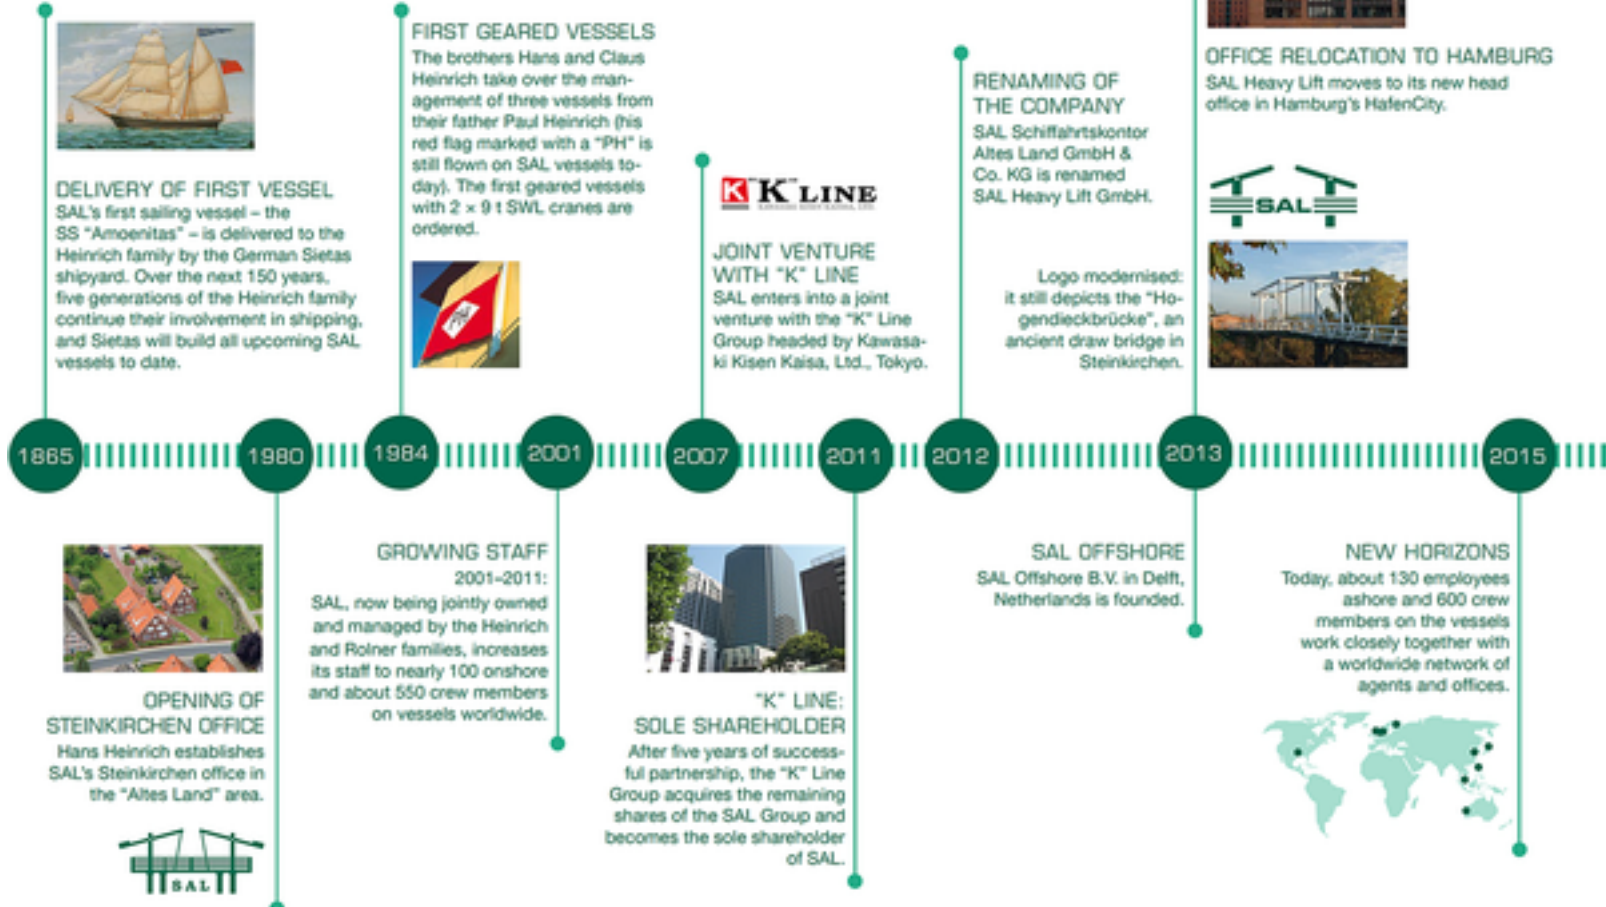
DELIVERY OF FIRST VESSEL
SAL's first sailing vessel – the SS "Amoenitas" – is delivered to the Heinrich family by the German Sietas shipyard. Over the next 150 years, five generations of the Heinrich family continue their involvement in shipping, and Sietas will build all upcoming SAL vessels to date.

FIRST GEARED VESSELS
The brothers Hans and Claus Heinrich take over the management of three vessels from their father Paul Heinrich (his red flag marked with a "PH" is still flown on SAL vessels today). The first geared vessels with 2 × 9 t SWL cranes are ordered.

K LINE

JOINT VENTURE WITH "K" LINE
SAL enters into a joint venture with the "K" Line Group headed by Kawasaki Kisen Kaisa, Ltd., Tokyo.

RENAMING OF THE COMPANY
SAL Schiffahrtskontor Altes Land GmbH & Co. KG is renamed SAL Heavy Lift GmbH.

Logo modernised: it still depicts the "Hogendieckbrücke", an ancient draw bridge in Steinkirchen.

OFFICE RELOCATION TO HAMBURG
SAL Heavy Lift moves to its new head office in Hamburg's HafenCity.

SAL

1865 1980 1984 2001 2007 2011 2012 2013 2015

OPENING OF STEINKIRCHEN OFFICE
Hans Heinrich establishes SAL's Steinkirchen office in the "Altes Land" area.

SAL

GROWING STAFF
2001–2011:
SAL, now being jointly owned and managed by the Heinrich and Rolner families, increases its staff to nearly 100 onshore and about 550 crew members on vessels worldwide.

"K" LINE: SOLE SHAREHOLDER
After five years of successful partnership, the "K" Line Group acquires the remaining shares of the SAL Group and becomes the sole shareholder of SAL.

SAL OFFSHORE
SAL Offshore B.V. in Delft, Netherlands is founded.

NEW HORIZONS
Today, about 130 employees ashore and 600 crew members on the vessels work closely together with a worldwide network of agents and offices.